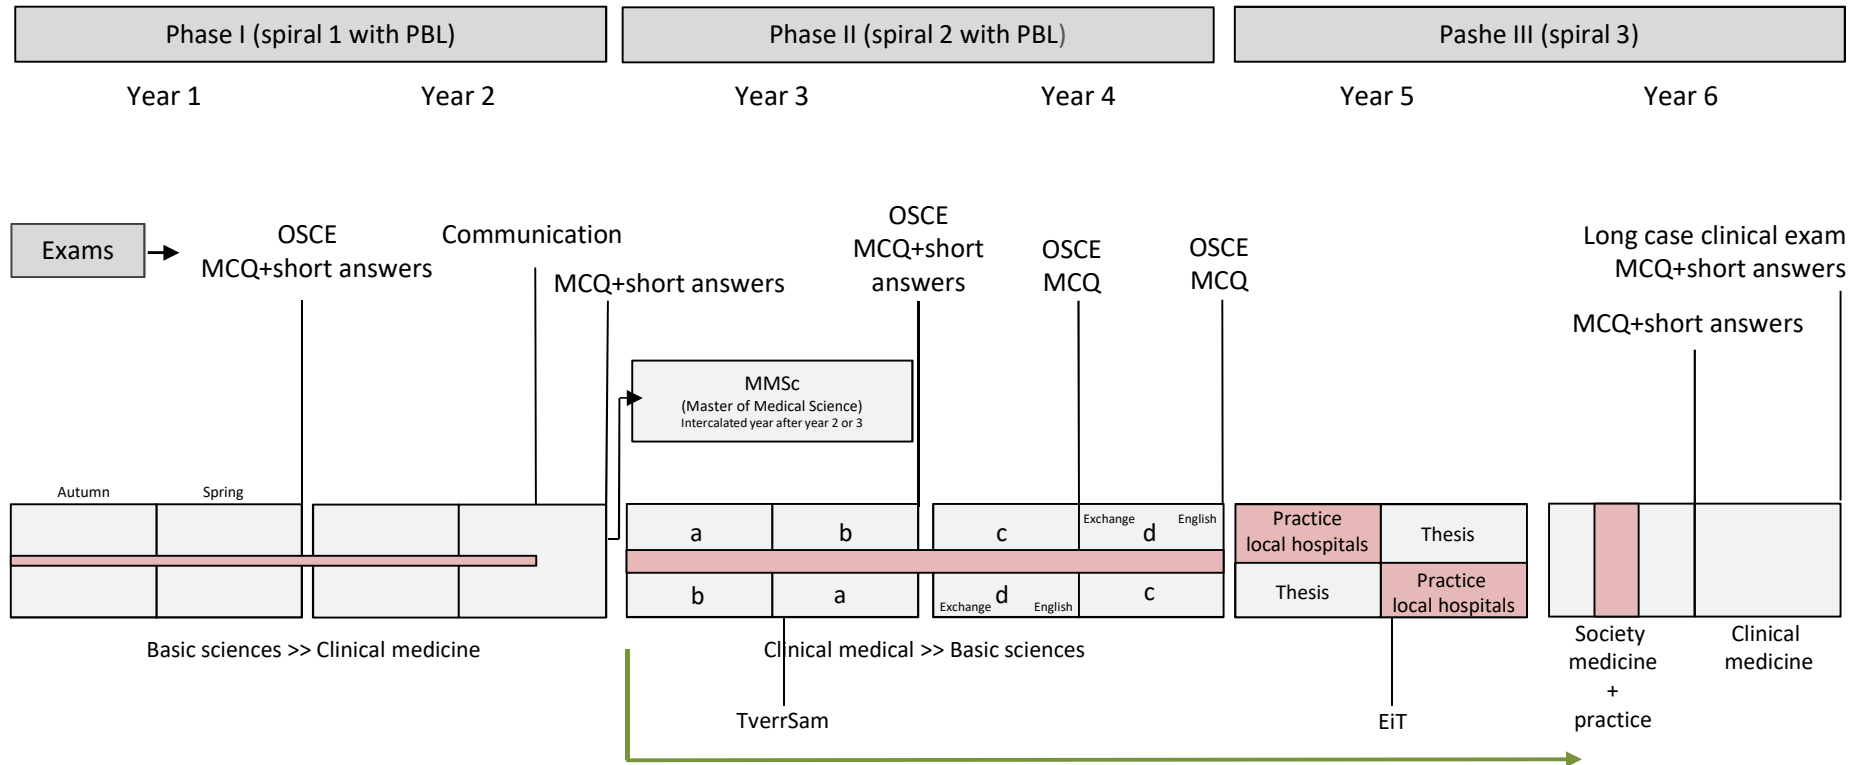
Phase I (spiral 1 with PBL)

Phase II (spiral 2 with PBL)

Pashe III (spiral 3)

Year 1

Year 2

Year 3

Year 4

Year 5

Year 6

Exams

OSCE
MCQ+short answers

Communication

MCQ+short answers

OSCE
MCQ+short answers

OSCE
MCQ

OSCE
MCQ

Long case clinical exam
MCQ+short answers

MCQ+short answers

MMSc
(Master of Medical Science)
Intercalated year after year 2 or 3

Autumn

Spring

a

b

c

Exchange d English

b

a

Exchange d English

c

Practice local hospitals

Thesis

Thesis

Practice local hospitals

Basic sciences >> Clinical medicine

Clinical medical >> Basic sciences

TverrSam

EiT

Society medicine + practice

Clinical medicine